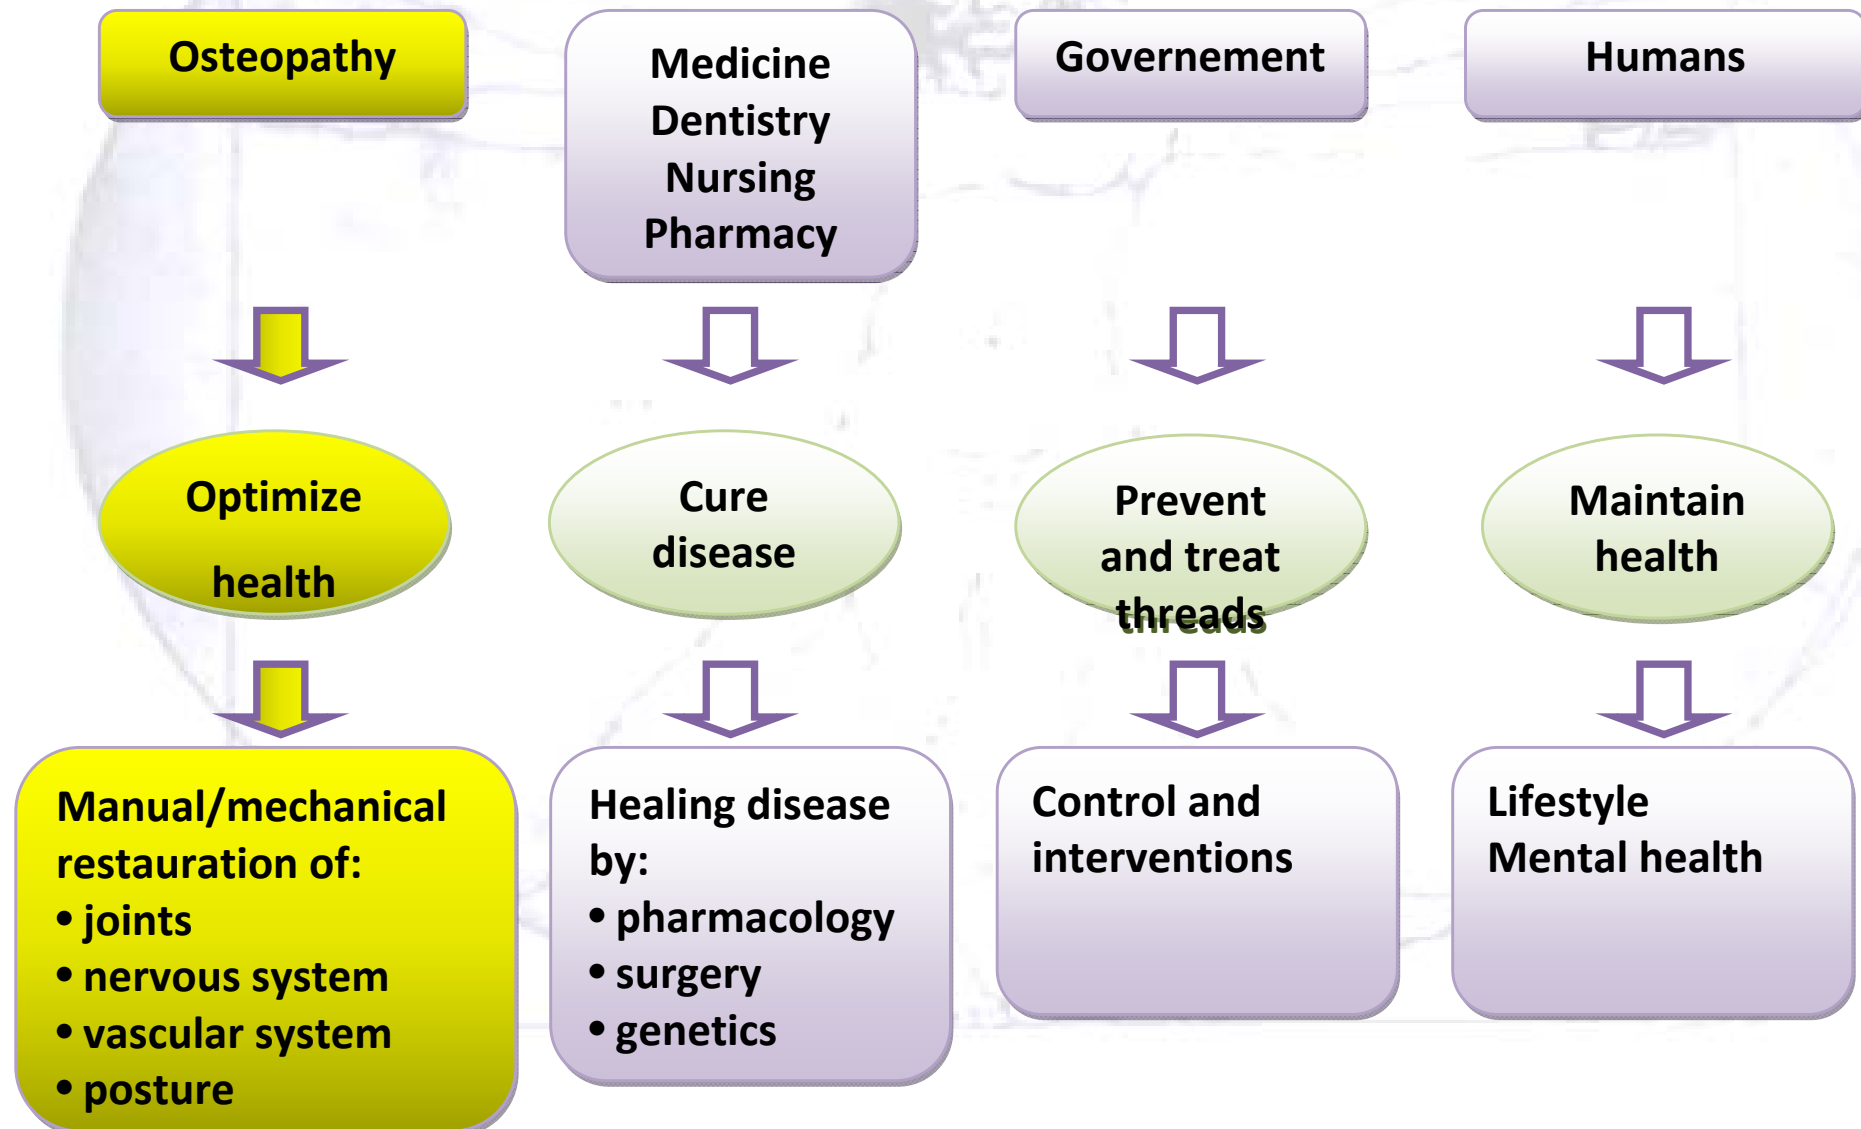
Osteopathy

Optimize health

Manual/mechanical restauration of:
• joints
• nervous system
• vascular system
• posture

Medicine
Dentistry
Nursing
Pharmacy

Cure disease

Healing disease by:
• pharmacology
• surgery
• genetics

Governement

Prevent and treat threads

Control and interventions

Humans

Maintain health

Lifestyle
Mental health